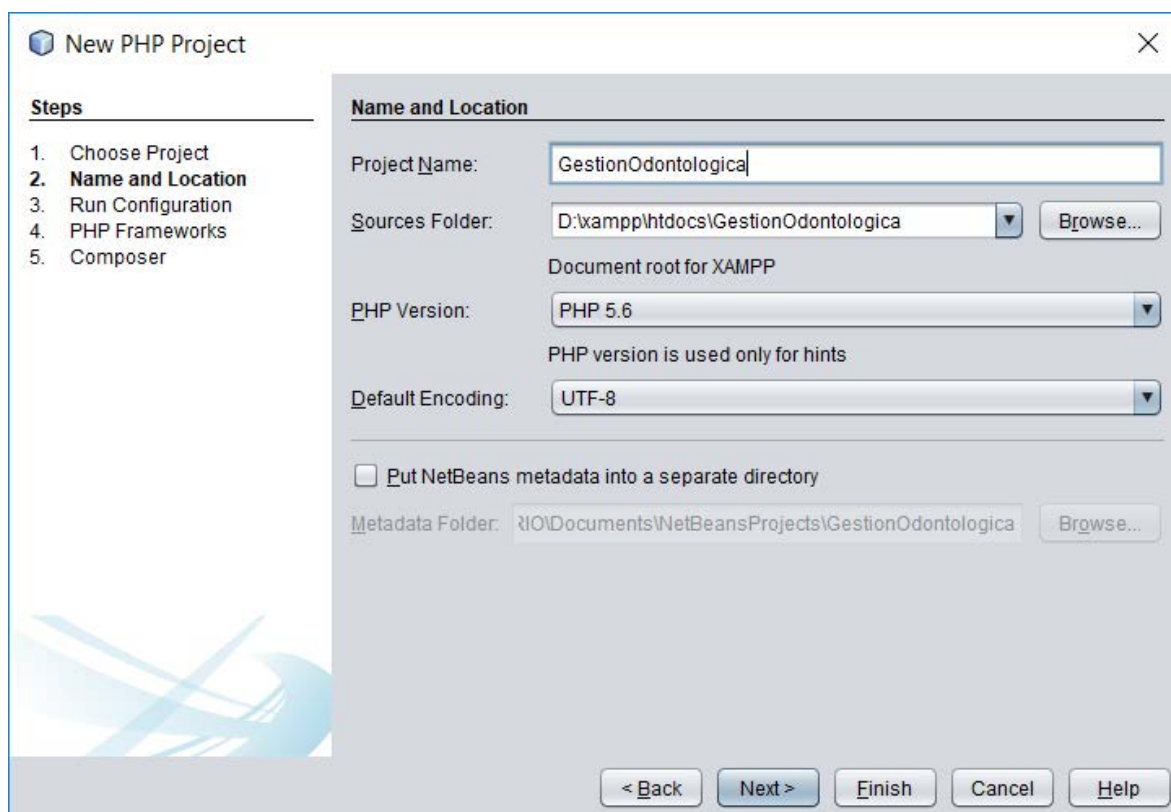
New PHP Project

Steps

1. Choose Project
2. Name and Location
3. Run Configuration
4. PHP Frameworks
5. Composer

Name and Location

Project Name: GestionOdontologica

Sources Folder: D:\xampp\htdocs\GestionOdontologica Browse...

Document root for XAMPP

PHP Version: PHP 5.6

PHP version is used only for hints

Default Encoding: UTF-8

Put NetBeans metadata into a separate directory

Metadata Folder: RIO\Documents\NetBeansProjects\GestionOdontologica Browse...

< Back Next > Finish Cancel Help